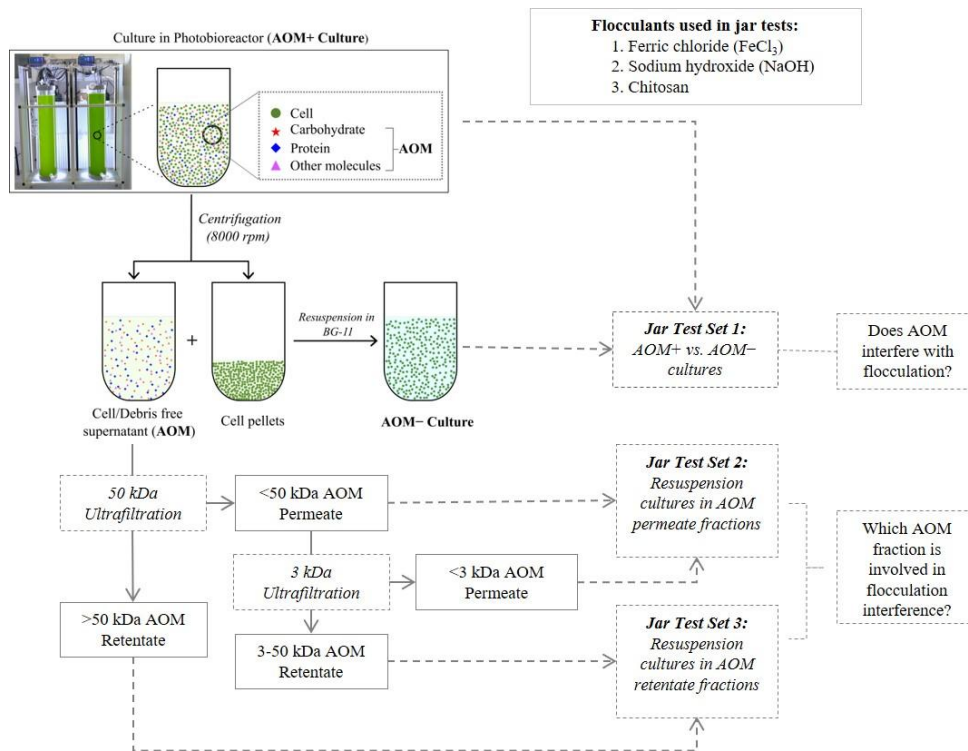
Culture in Photobioreactor (**AOM+ Culture**)

Cell
Carbohydrate
Protein
Other molecules
AOM

Flocculants used in jar tests:
1. Ferric chloride ($FeCl_3$)
2. Sodium hydroxide (NaOH)
3. Chitosan

*Centrifugation (8000 rpm)*

+

*Resuspension in BG-11*

Cell/Debris free supernatant (**AOM**)

Cell pellets

**AOM− Culture**

***Jar Test Set 1:*** *AOM+ vs. AOM− cultures*

Does AOM interfere with flocculation?

*50 kDa Ultrafiltration*

<50 kDa AOM Permeate

*3 kDa Ultrafiltration*

<3 kDa AOM Permeate

>50 kDa AOM Retentate

3-50 kDa AOM Retentate

***Jar Test Set 2:*** *Resuspension cultures in AOM permeate fractions*

Which AOM fraction is involved in flocculation interference?

***Jar Test Set 3:*** *Resuspension cultures in AOM retentate fractions*